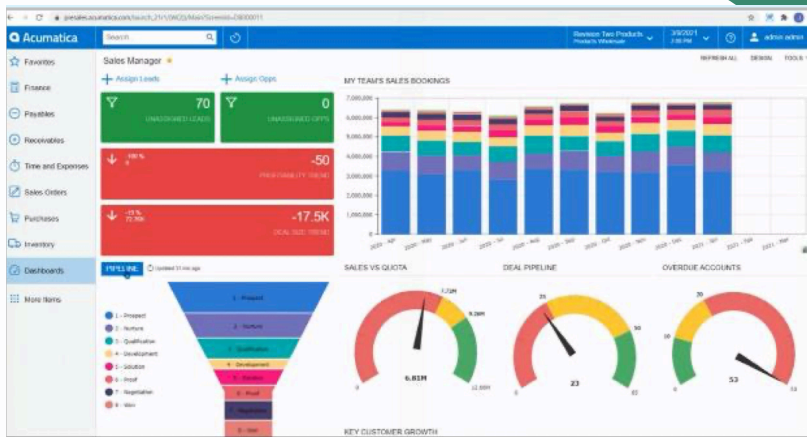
presales.acumatica.com/Search_21/1/DB000011

Acumatica
Search
Revision Two Products
Products Wholesale
3/9/2021
2:00 PM
admin admin

Favorites
Finance
Payables
Receivables
Time and Expenses
Sales Orders
Purchases
Inventory
Dashboards
More Items

Sales Manager
Assign Leads
Assign Opps
REFRESH ALL
DESIGN
TOOLS

70
UNASSIGNED LEADS
0
UNASSIGNED OPPS
-100 %
-50
PROFITABILITY TREND
-17 %
-17.5K
DEAL SIZE TREND

MY TEAM'S SALES BOOKINGS
7,000,000
6,000,000
5,000,000
4,000,000
3,000,000
2,000,000
1,000,000
0

PIPELINE
Updated 31 min ago

1 - Prospect
2 - Nurture
3 - Qualification
4 - Development
5 - Solution
6 - Proof
7 - Negotiation
8 - Won

1 - Prospect
2 - Nurture
3 - Qualification
4 - Development
5 - Solution
6 - Proof
7 - Negotiation
8 - Won

SALES VS QUOTA
7.72M
9.26M
6.81M
0
12.86M

DEAL PIPELINE
25
50
23
0
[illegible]

OVERDUE ACCOUNTS
35
50
53
0

KEY CUSTOMER GROWTH